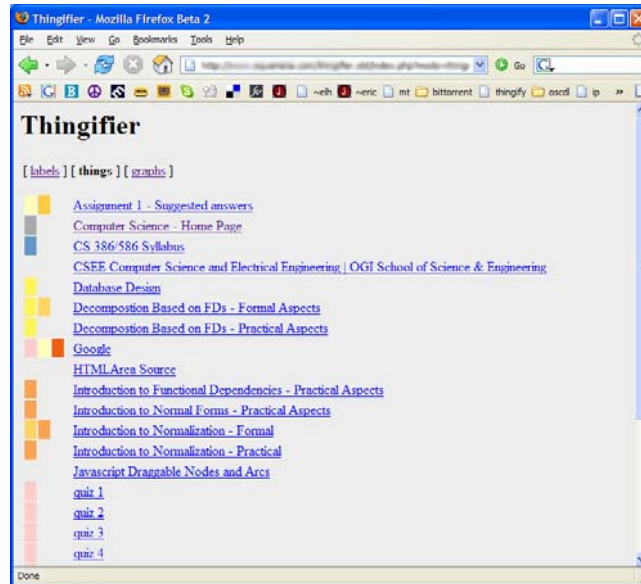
Thingifier - Mozilla Firefox Beta 2

File Edit View Go Bookmarks Tools Help

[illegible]

Go

~elh ~eric mt bittorrent thingify oscd ip »

Thingifier

[ labels ] [ things ] [ graphs ]

Assignment 1 - Suggested answers
Computer Science - Home Page
CS 386/586 Syllabus
CSEE Computer Science and Electrical Engineering | OGI School of Science & Engineering
Database Design
Decompostion Based on FDs - Formal Aspects
Decompostion Based on FDs - Practical Aspects
Google
HTMLArea Source
Introduction to Functional Dependencies - Practical Aspects
Introduction to Normal Forms - Practical Aspects
Introduction to Normalization - Formal
Introduction to Normalization - Practical
Javascript Draggable Nodes and Arcs
quiz 1
quiz 2
quiz 3
quiz 4

Done